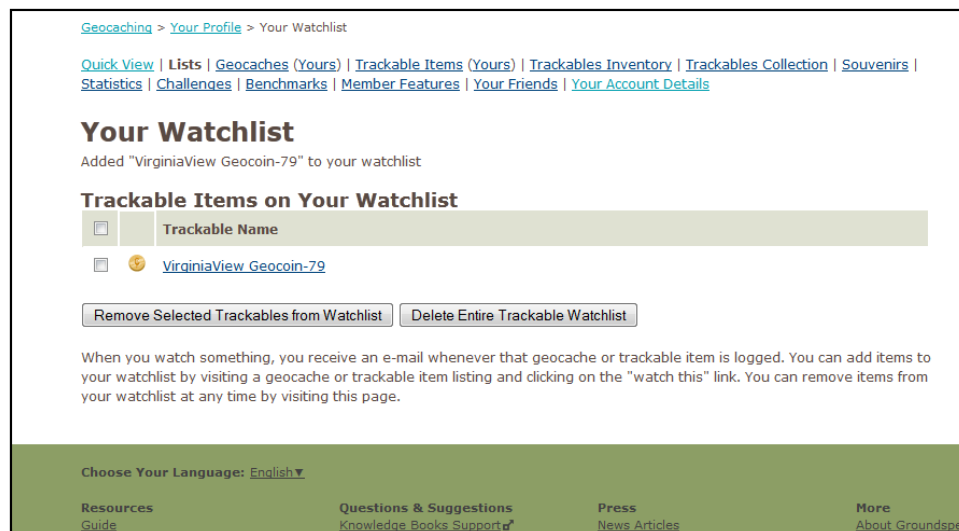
Geocaching > Your Profile > Your Watchlist

Quick View | Lists | Geocaches (Yours) | Trackable Items (Yours) | Trackables Inventory | Trackables Collection | Souvenirs | Statistics | Challenges | Benchmarks | Member Features | Your Friends | Your Account Details

# Your Watchlist

Added "VirginiaView Geocoin-79" to your watchlist

## Trackable Items on Your Watchlist

| | | Trackable Name |
|---|---|---|
| | | VirginiaView Geocoin-79 |

Remove Selected Trackables from Watchlist | Delete Entire Trackable Watchlist

When you watch something, you receive an e-mail whenever that geocache or trackable item is logged. You can add items to your watchlist by visiting a geocache or trackable item listing and clicking on the "watch this" link. You can remove items from your watchlist at any time by visiting this page.

Choose Your Language: English▼

Resources
Guide

Questions & Suggestions
Knowledge Books Support

Press
News Articles

More
About Groundspe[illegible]